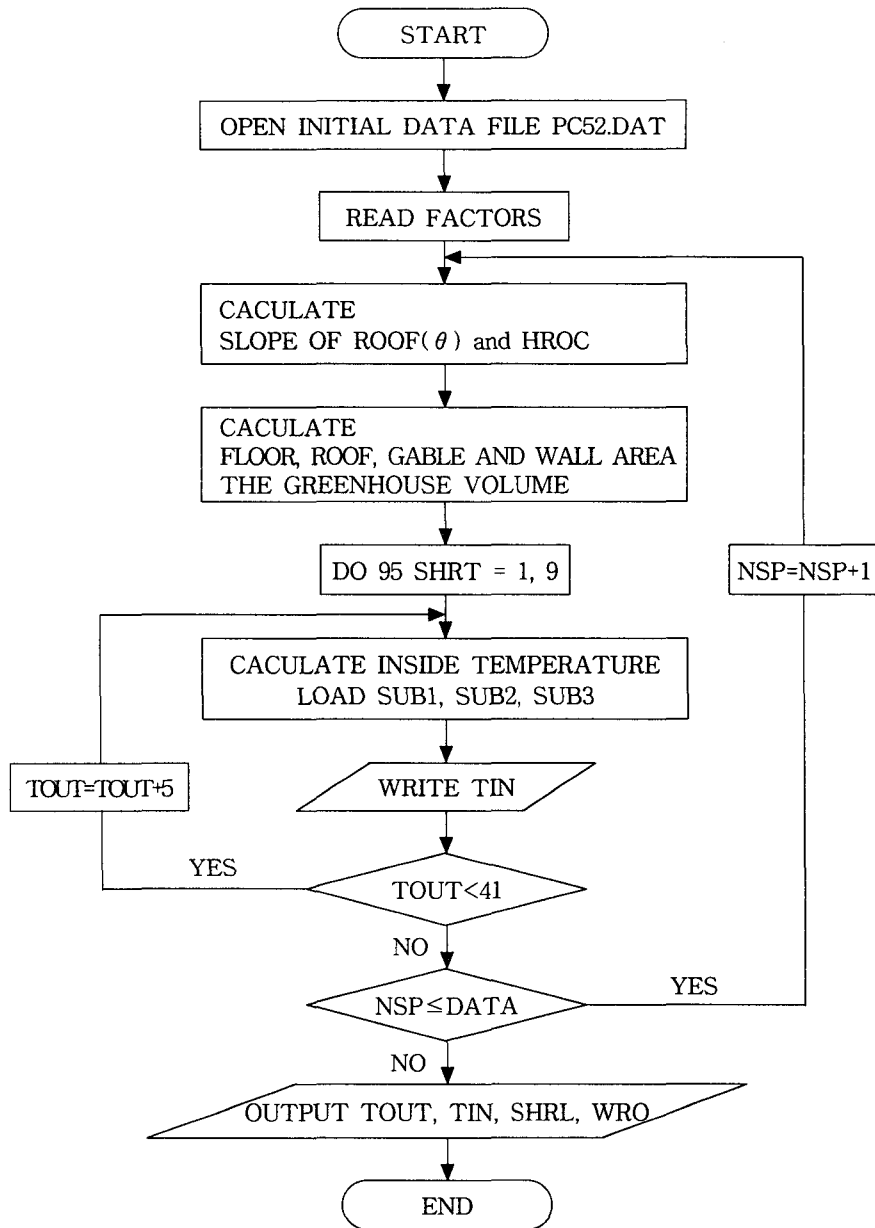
START

OPEN INITIAL DATA FILE PC52.DAT

READ FACTORS

CACULATE
SLOPE OF ROOF($\theta$) and HROC

CACULATE
FLOOR, ROOF, GABLE AND WALL AREA
THE GREENHOUSE VOLUME

DO 95 SHRT = 1, 9

NSP=NSP+1

CACULATE INSIDE TEMPERATURE
LOAD SUB1, SUB2, SUB3

TOUT=TOUT+5

WRITE TIN

YES

TOUT<41

NO

YES

NSP≤DATA

NO

OUTPUT TOUT, TIN, SHRL, WRO

END